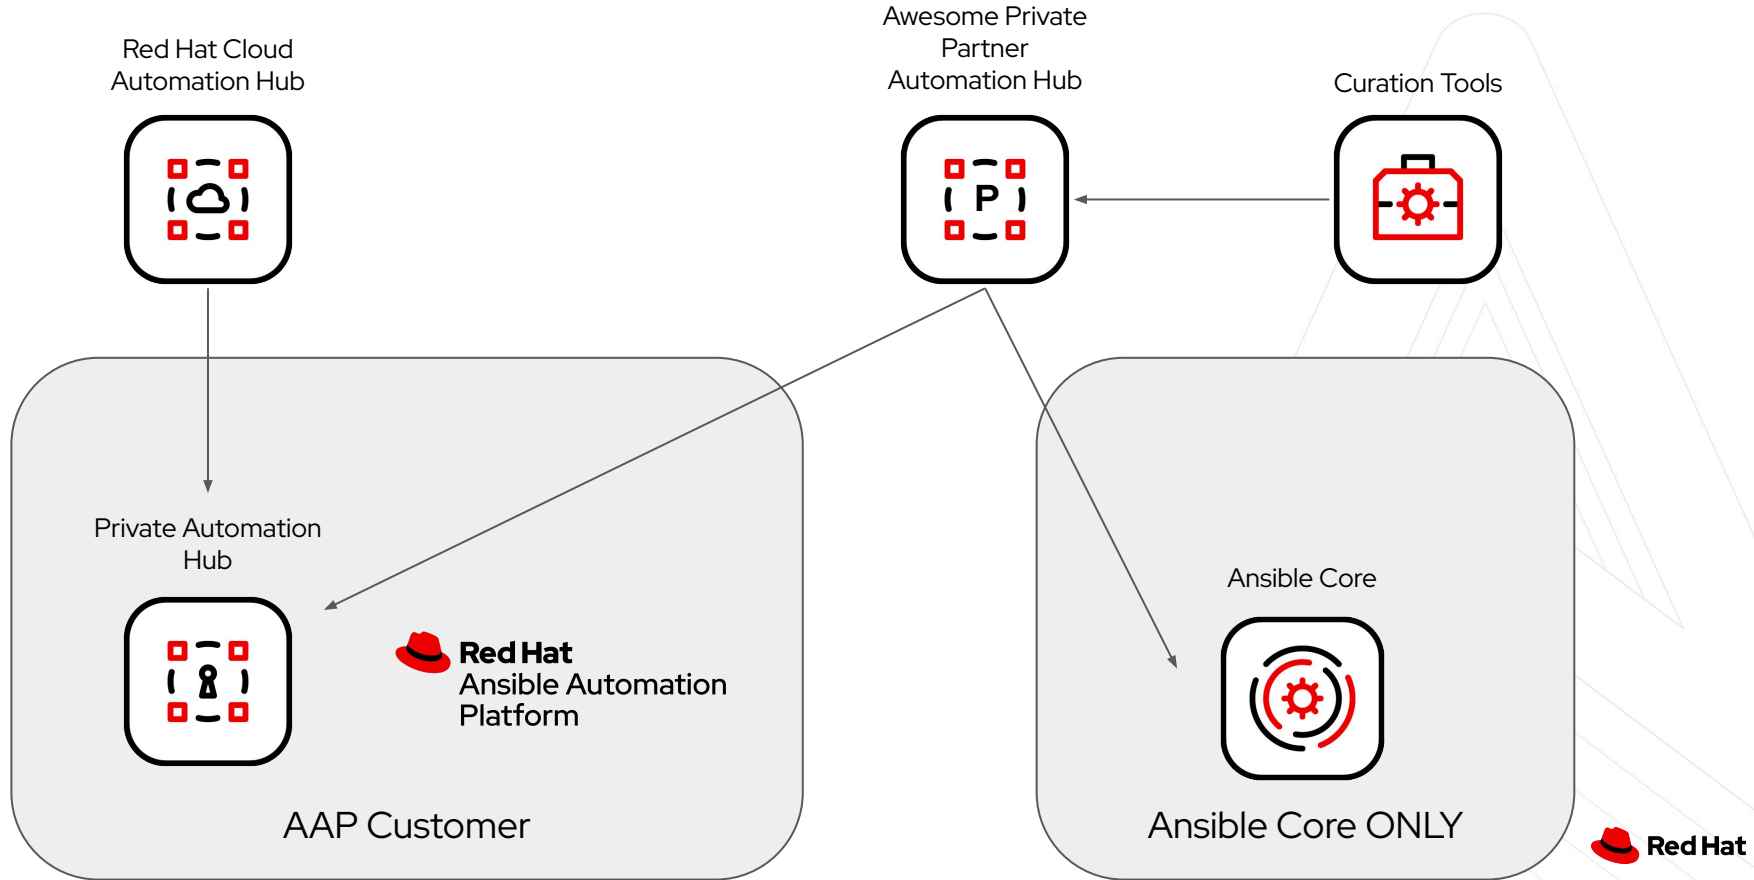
Red Hat Cloud Automation Hub

Awesome Private Partner Automation Hub

Curation Tools

P

Private Automation Hub

Red Hat Ansible Automation Platform

AAP Customer

Ansible Core

Ansible Core ONLY

Red Hat